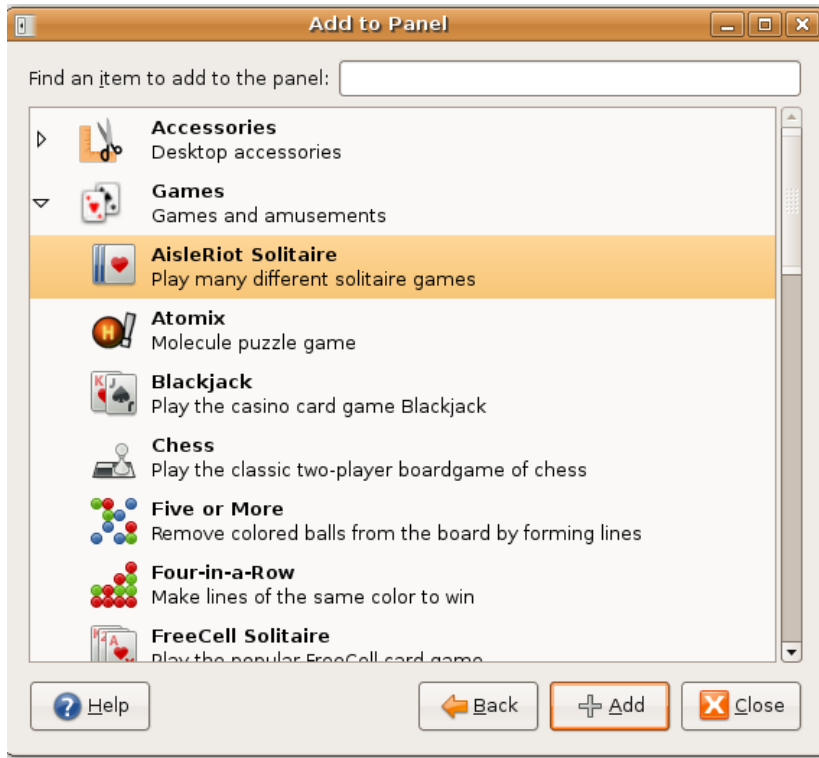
Add to Panel

Find an item to add to the panel:

Accessories
Desktop accessories

Games
Games and amusements

AisleRiot Solitaire
Play many different solitaire games

Atomix
Molecule puzzle game

Blackjack
Play the casino card game Blackjack

Chess
Play the classic two-player boardgame of chess

Five or More
Remove colored balls from the board by forming lines

Four-in-a-Row
Make lines of the same color to win

FreeCell Solitaire
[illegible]

Help

Back

Add

Close